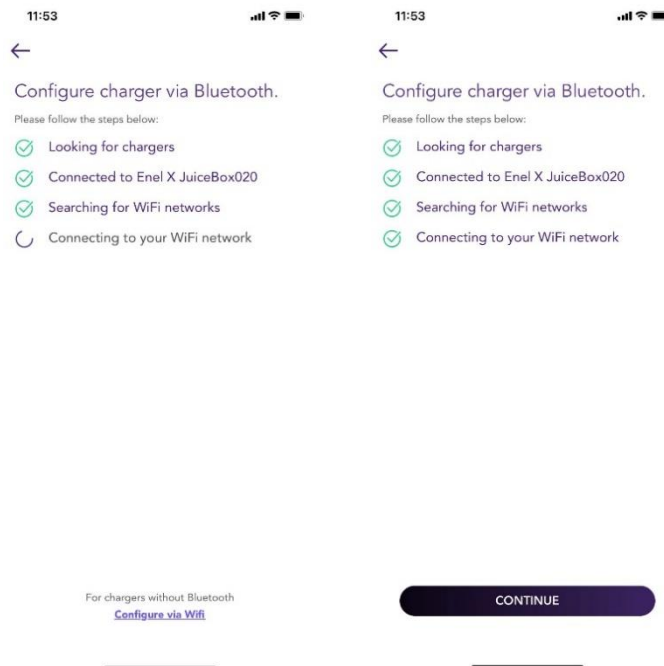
11:53

←

Configure charger via Bluetooth.

Please follow the steps below:

Looking for chargers

Connected to Enel X JuiceBox020

Searching for WiFi networks

Connecting to your WiFi network

For chargers without Bluetooth
Configure via Wifi

11:53

←

Configure charger via Bluetooth.

Please follow the steps below:

Looking for chargers

Connected to Enel X JuiceBox020

Searching for WiFi networks

Connecting to your WiFi network

CONTINUE